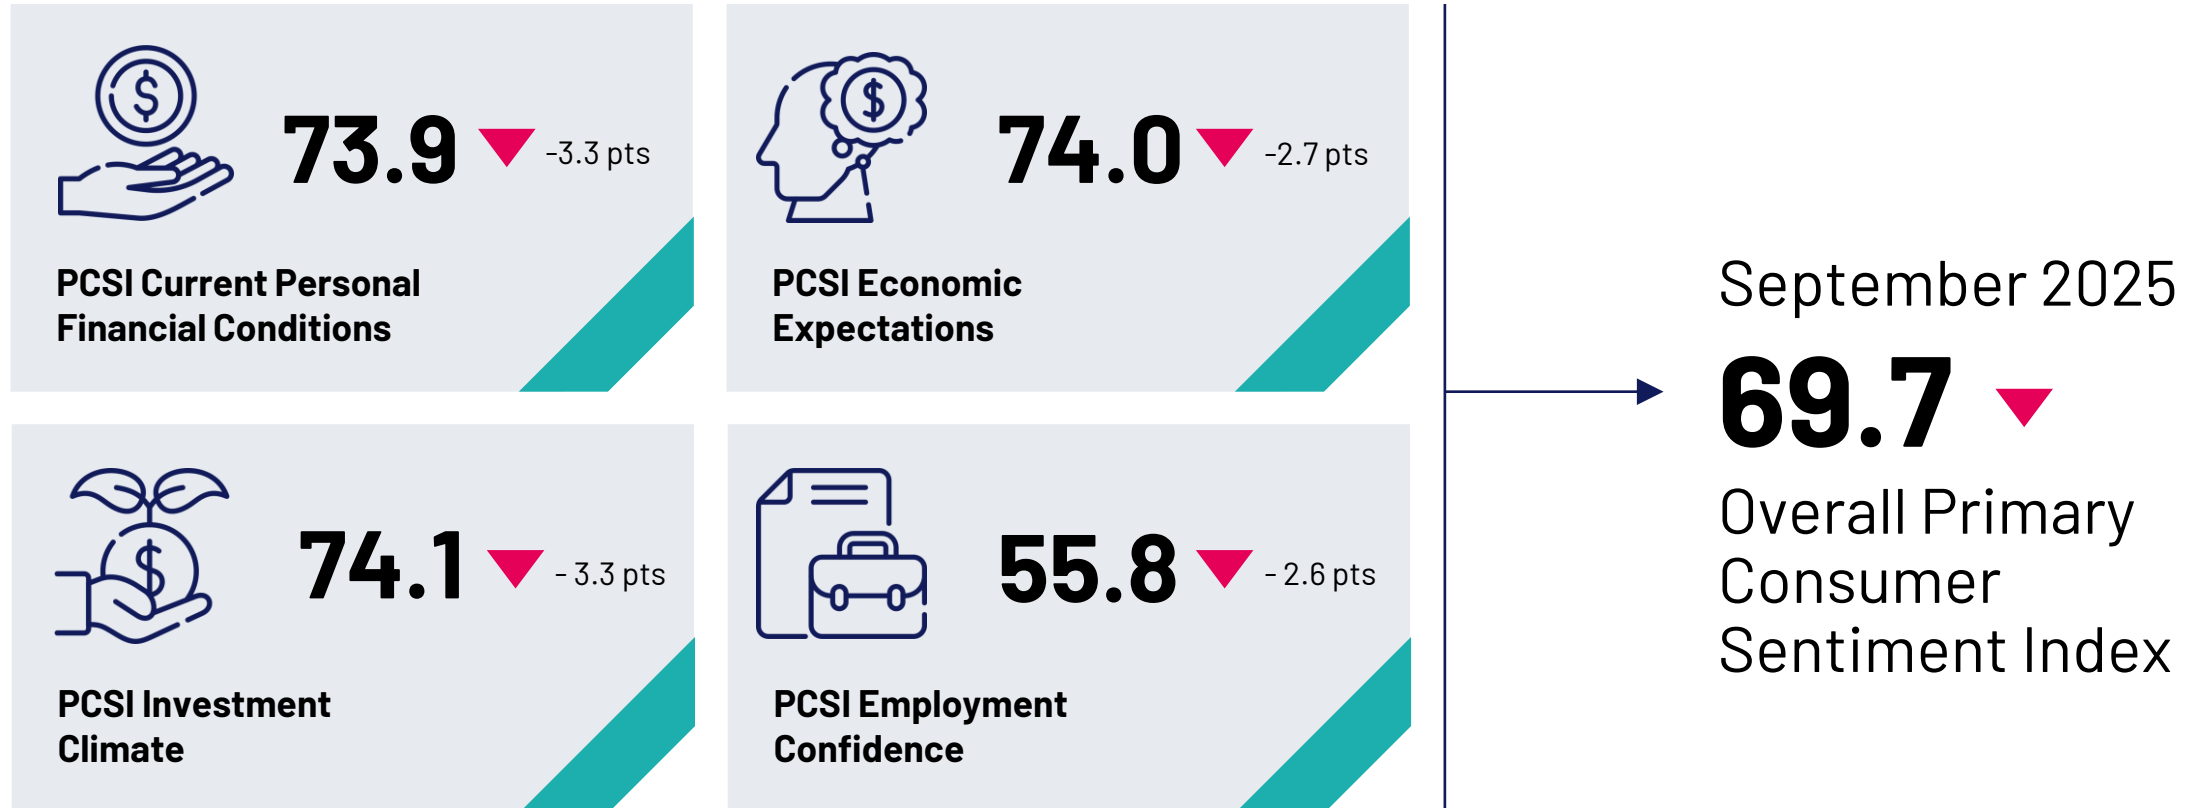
73.9 -3.3 pts

PCSI Current Personal Financial Conditions

74.0 -2.7 pts

PCSI Economic Expectations

74.1 - 3.3 pts

PCSI Investment Climate

55.8 - 2.6 pts

PCSI Employment Confidence

September 2025

69.7

Overall Primary Consumer Sentiment Index